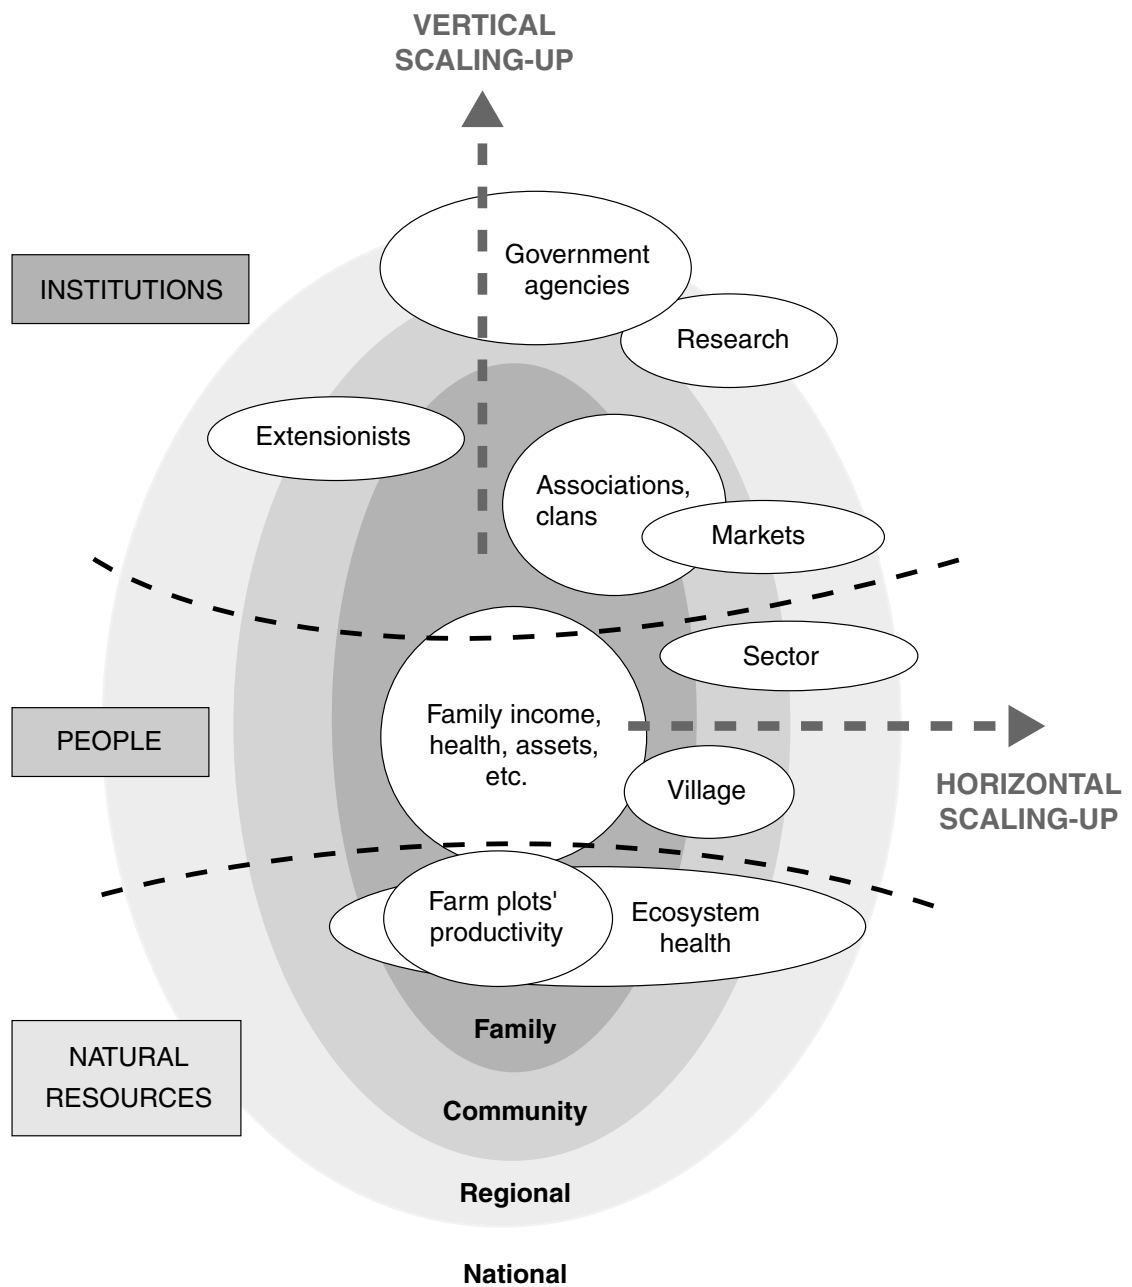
VERTICAL SCALING-UP

INSTITUTIONS

Government agencies

Research

Extensionists

Associations, clans

Markets

Sector

PEOPLE

Family income, health, assets, etc.

Village

HORIZONTAL SCALING-UP

Farm plots' productivity

Ecosystem health

NATURAL RESOURCES

Family

Community

Regional

National